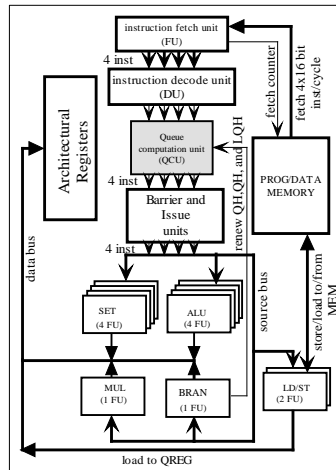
instruction fetch unit (FU)

4 inst

instruction decode unit (DU)

Queue computation unit (QCU)

4 inst

Barrier and Issue units

4 inst

Architectural Registers

data bus

fetch counter

fetch 4x16 bit inst/cycle

renew QH,QH, and LQH

PROG/DATA MEMORY

source bus

store/load to/from MEM

SET (4 FU)

ALU (4 FU)

MUL (1 FU)

BRAN (1 FU)

LD/ST (2 FU)

load to QREG